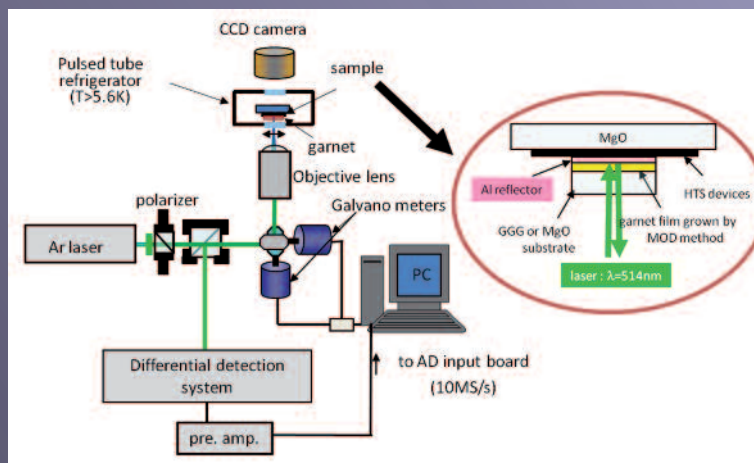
CCD camera

Pulsed tube refrigerator (T>5.6K)

sample

garnet

Objective lens

polarizer

Galvano meters

Ar laser

PC

Differential detection system

to AD input board (10MS/s)

pre. amp.

MgO

Al reflector

HTS devices

GGG or MgO substrate

garnet film grown by MOD method

laser : λ=514nm